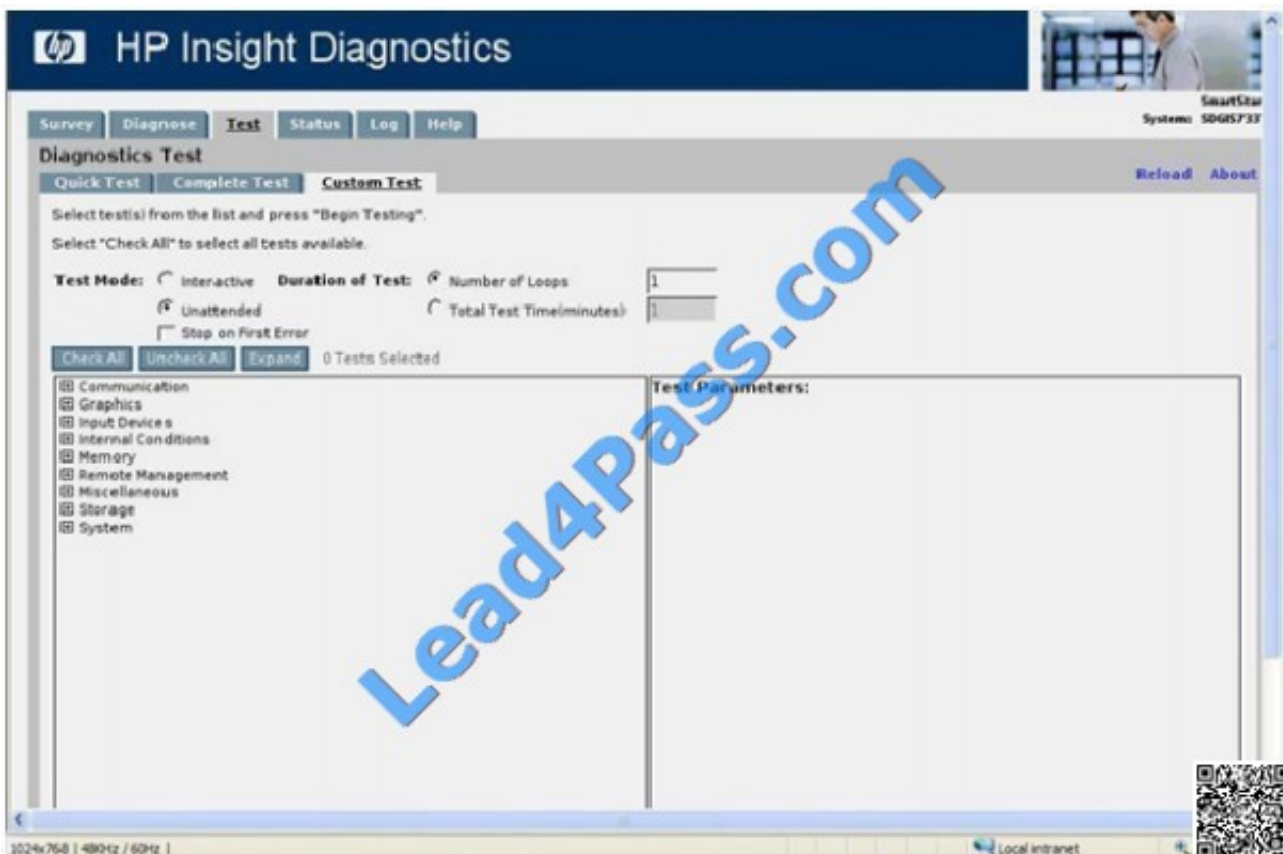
HP Insight Diagnostics

SmartStar
System: SDGIS7'33

Survey Diagnose Test Status Log Help

Diagnostics Test

Quick Test Complete Test Custom Test

Reload About

Select test(s) from the list and press "Begin Testing".

Select "Check All" to select all tests available.

Test Mode: Interactive Unattended Stop on First Error

Duration of Test: Number of Loops 1 Total Test Time(minutes) 1

Check All Uncheck All Expand 0 Tests Selected

Communication
Graphics
Input Devices
Internal Conditions
Memory
Remote Management
Miscellaneous
Storage
System

Test Parameters:

Lead4Pass.com

1024x768 | 480Hz / 60Hz |

Local intranet